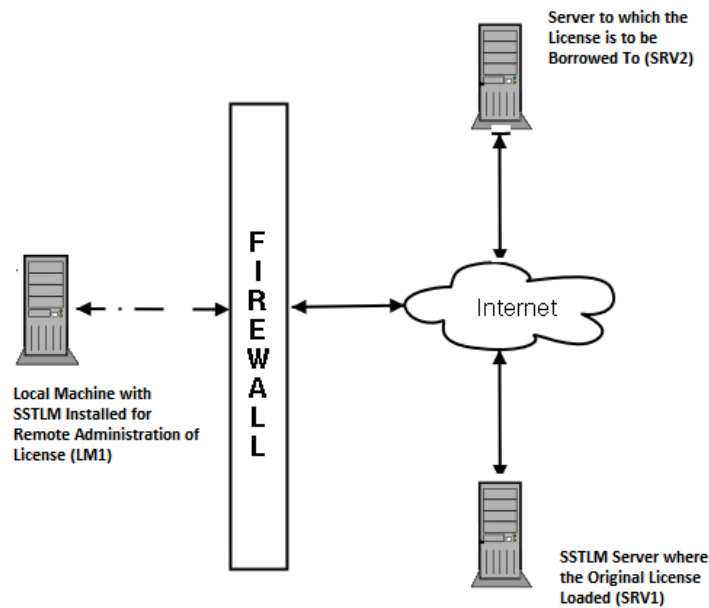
Server to which the License is to be Borrowed To (SRV2)

F
I
R
E
W
A
L
L

Internet

Local Machine with SSTLM Installed for Remote Administration of License (LM1)

SSTLM Server where the Original License Loaded (SRV1)